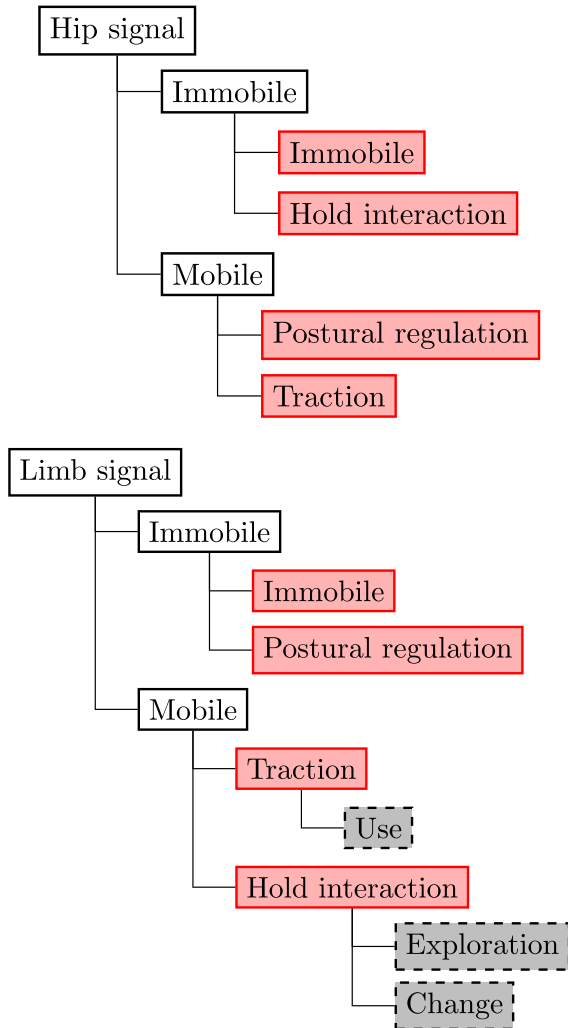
Hip signal

Immobile

Immobile

Hold interaction

Mobile

Postural regulation

Traction

Limb signal

Immobile

Immobile

Postural regulation

Mobile

Traction

Use

Hold interaction

Exploration

Change